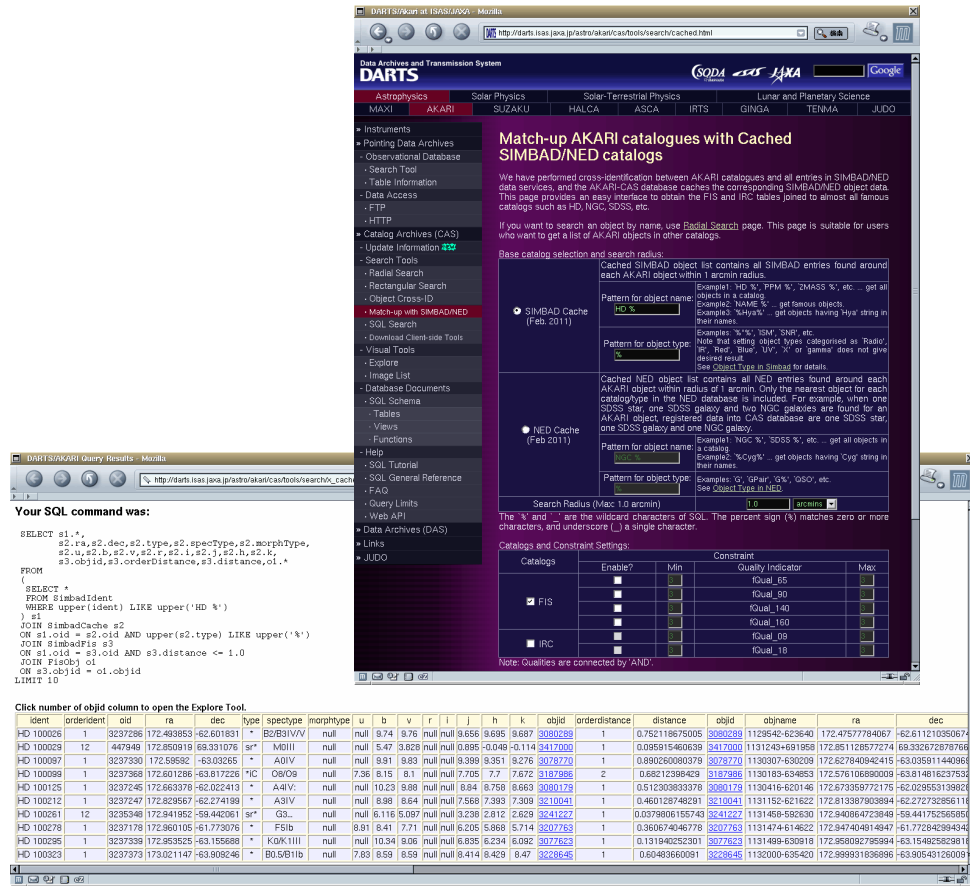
DARTS/Akari at ISAS/JAXA - Mozilla

http://darts.isas.jaxa.jp/astro/akari/cas/tools/search/cached.html

Data Archives and Transmission System
DARTS

Google

Astrophysics | Solar Physics | Solar-Terrestrial Physics | Lunar and Planetary Science
MAXI | AKARI | SUZAKU | HALCA | ASCA | IRTS | GINGA | TENMA | JUDO

» Instruments
» Pointing Data Archives
· Observational Database
· Search Tool
· Table Information
· Data Access
· FTP
· HTTP
» Catalog Archives (CAS)
· Update Information
· Search Tools
· Radial Search
· Rectangular Search
· Object Cross-ID
· Match-up with SIMBAD/NED
· SQL Search
· Download Client-side Tools
· Visual Tools
· Explore
· Image List
· Database Documents
· SQL Schema
· Tables
· Views
· Functions
· Help
· SQL Tutorial
· SQL General Reference
· FAQ
· Query Limits
· Web API
» Data Archives (DAS)
» Links
» JUDO

Match-up AKARI catalogues with Cached SIMBAD/NED catalogs

We have performed cross-identification between AKARI catalogues and all entries in SIMBAD/NED data services, and the AKARI-CAS database caches the corresponding SIMBAD/NED object data. This page provides an easy interface to obtain the FIS and IRC tables joined to almost all famous catalogs such as HD, NGC, SDSS, etc.

If you want to search an object by name, use Radial Search page. This page is suitable for users who want to get a list of AKARI objects in other catalogs.

Base catalog selection and search radius:

SIMBAD Cache (Feb. 2011)
Cached SIMBAD object list contains all SIMBAD entries found around each AKARI object within 1 arcmin radius.
Pattern for object name: HD %
Example1: 'HD %', 'PPM %', '2MASS %', etc. ... get all objects in a catalog.
Example2: 'NAME %' ... get famous objects.
Example3: '%Hya%' ... get objects having 'Hya' string in their names.
Pattern for object type: %
Examples: '%*%', 'ISM', 'SNR', etc.
Note that setting object types categorised as 'Radio', 'IR', 'Red', 'Blue', 'UV', 'X' or gamma' does not give desired result.
See Object Type in Simbad for details.

NED Cache (Feb 2011)
Cached NED object list contains all NED entries found around each AKARI object within radius of 1 arcmin. Only the nearest object for each catalog/type in the NED database is included. For example, when one SDSS star, one SDSS galaxy and two NGC galaxies are found for an AKARI object, registered data into CAS database are one SDSS star, one SDSS galaxy and one NGC galaxy.
Pattern for object name: NGC %
Example1: 'NGC %', 'SDSS %', etc ... get all objects in a catalog.
Example2: '%Cyg%' ... get objects having 'Cyg' string in their names.
Pattern for object type: %
Examples: 'G', 'GPair', 'G%', 'QSO', etc.
See Object Type in NED.

Search Radius (Max: 1.0 arcmin) 1.0 arcmins

The '%' and '_' are the wildcard characters of SQL. The percent sign (%) matches zero or more characters, and underscore (_) a single character.

Catalogs and Constraint Settings:

| Catalogs | Enable? | Min | Quality Indicator | Max |
|---|---|---|---|---|
| FIS | | | fQual_65 | |
| | | | fQual_90 | |
| | | | fQual_140 | |
| | | | fQual_160 | |
| IRC | | | fQual_09 | |
| | | | fQual_18 | |

Note: Qualities are connected by 'AND'.

DARTS/AKARI Query Results - Mozilla

http://darts.isas.jaxa.jp/astro/akari/cas/tools/search/x_cache

Your SQL command was:

SELECT s1.*,
 s2.ra,s2.dec,s2.type,s2.specType,s2.morphType,
 s2.u,s2.b,s2.v,s2.r,s2.i,s2.j,s2.h,s2.k,
 s3.objid,s3.orderDistance,s3.distance,o1.*
FROM
(
 SELECT *
 FROM SimbadIdent
 WHERE upper(ident) LIKE upper('HD %')
) s1
JOIN SimbadCache s2
ON s1.oid = s2.oid AND upper(s2.type) LIKE upper('%')
JOIN SimbadFis s3
ON s1.oid = s3.oid AND s3.distance <= 1.0
JOIN FisObj o1
ON s3.objid = o1.objid
LIMIT 10

Click number of objid column to open the Explore Tool.

| ident | orderident | oid | ra | dec | type | spectype | morphtype | u | b | v | r | i | j | h | k | objid | orderdistance | distance | objid | objname | ra | dec |
|---|---|---|---|---|---|---|---|---|---|---|---|---|---|---|---|---|---|---|---|---|---|---|
| HD 100026 | 1 | 3237286 | 172.493853 | -62.601831 | * | B2/B3IV/V | null | null | 8.74 | 9.76 | null | null | 9.656 | 9.695 | 9.687 | 3080289 | 1 | 0.752118675005 | 3080289 | 1129542-623640 | 172.47577784067 | -62.6112105067 |
| HD 100029 | 12 | 447949 | 172.850919 | 69.331076 | sr* | M0III | null | null | 5.47 | 3.828 | null | null | 0.895 | -0.049 | -0.114 | 3417000 | 1 | 0.095915460639 | 3417000 | 1131243+691958 | 172.85112857724 | 69.3326728787 |
| HD 100097 | 1 | 3237330 | 172.59592 | -63.03265 | * | A0IV | null | null | 9.91 | 9.83 | null | null | 9.399 | 9.351 | 9.276 | 3078770 | 1 | 0.890260080379 | 3078770 | 1130307-630209 | 172.62784094241 | -63.0359114409 |
| HD 100099 | 1 | 3237368 | 172.601286 | -63.817226 | *iC | O8/O9 | null | 7.36 | 8.15 | 8.1 | null | null | 7.705 | 7.7 | 7.672 | 3187986 | 2 | 0.68212398429 | 3187986 | 1130183-634853 | 172.57610689000 | -63.8148162375 |
| HD 100125 | 1 | 3237245 | 172.663378 | -62.022413 | * | A4IV: | null | null | 9.18 | 9.18 | null | null | 8.84 | 8.758 | 8.663 | 3080179 | 1 | 0.512303833378 | 3080179 | 1130416-620146 | 172.67335977217 | -62.0295531398 |
| HD 100212 | 1 | 3237247 | 172.829567 | -62.274199 | * | A3IV | null | null | 8.98 | 8.64 | null | null | 7.568 | 7.393 | 7.309 | 3210041 | 1 | 0.460128748291 | 3210041 | 1131152-621622 | 172.81338790389 | -62.2727328561 |
| HD 100261 | 12 | 3235348 | 172.941952 | -59.442061 | sr* | G3... | null | null | 6.116 | 5.097 | null | null | 3.236 | 2.812 | 2.629 | 3241227 | 1 | 0.0379806155743 | 3241227 | 1131458-592630 | 172.94086472384 | -59.4417525658 |
| HD 100278 | 1 | 3237178 | 172.960105 | -61.773076 | * | F5Ib | null | 8.91 | 8.41 | 7.71 | null | null | 6.205 | 5.868 | 5.714 | 3207763 | 1 | 0.360674046778 | 3207763 | 1131474-614622 | 172.94740491494 | -61.7728429943 |
| HD 100295 | 1 | 3237339 | 172.953525 | -63.155688 | * | K0/K1III | null | null | 10.34 | 9.06 | null | null | 6.835 | 6.234 | 6.092 | 3077623 | 1 | 0.131940252301 | 3077623 | 1131499-630918 | 172.95809279599 | -63.1549258291 |
| HD 100323 | 1 | 3237373 | 173.021147 | -63.909246 | * | B0.5/B1Ib | null | 7.83 | 8.59 | 8.59 | null | null | 8.414 | 8.429 | 8.47 | 3228645 | 1 | 0.60483660091 | 3228645 | 1132000-635420 | 172.99993183689 | -63.9054312609 |